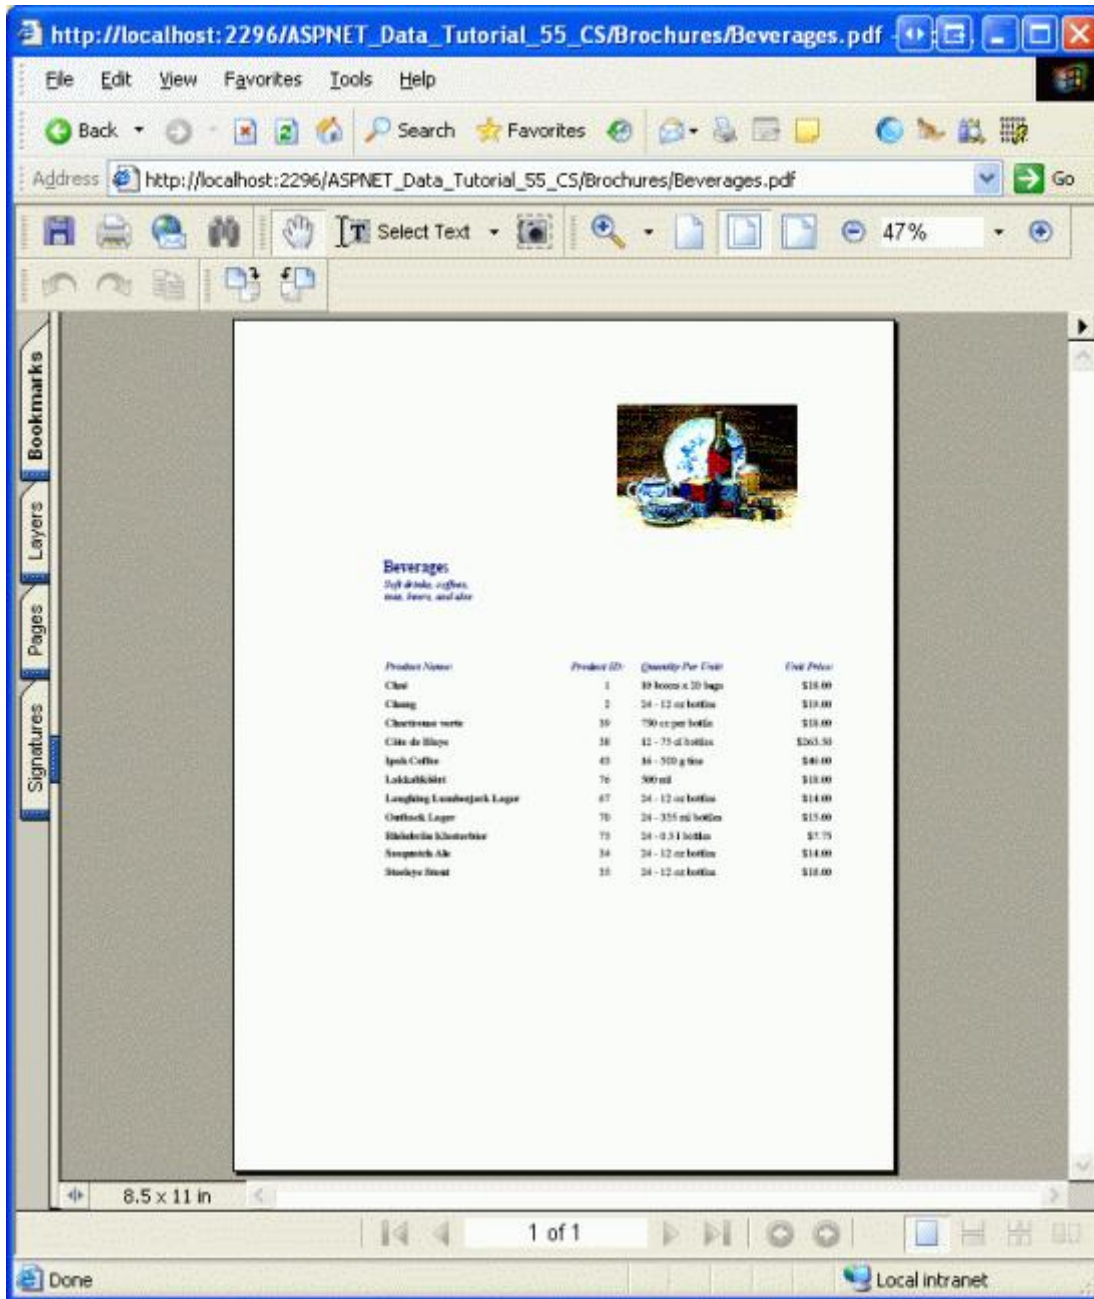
http://localhost:2296/ASPNET_Data_Tutorial_55_CS/Brochures/Beverages.pdf

File Edit View Favorites Tools Help

Back Search Favorites

Address http://localhost:2296/ASPNET_Data_Tutorial_55_CS/Brochures/Beverages.pdf Go

Select Text 47%

Bookmarks Layers Pages Signatures

Beverages
Soft drinks, coffees, teas, beers, and ales

| Product Name: | Product ID: | Quantity Per Unit: | Unit Price: |
|---|---|---|---|
| Chai | 1 | 10 boxes x 20 bags | \$18.00 |
| Chang | 2 | 24 - 12 oz bottles | \$19.00 |
| Chartreuse verte | 39 | 750 cc per bottle | \$18.00 |
| Côte de Blaye | 38 | 12 - 75 cl bottles | \$263.50 |
| Ipoh Coffee | 43 | 16 - 500 g tins | \$46.00 |
| Lakkalikööri | 76 | 500 ml | \$18.00 |
| Laughing Lumberjack Lager | 67 | 24 - 12 oz bottles | \$14.00 |
| Outback Lager | 70 | 24 - 355 ml bottles | \$15.00 |
| Rhönbräu Klosterbier | 75 | 24 - 0.5 l bottles | \$7.75 |
| Sasquatch Ale | 34 | 24 - 12 oz bottles | \$14.00 |
| Steeleye Stout | 35 | 24 - 12 oz bottles | \$18.00 |

8.5 x 11 in

1 of 1

Done

Local intranet